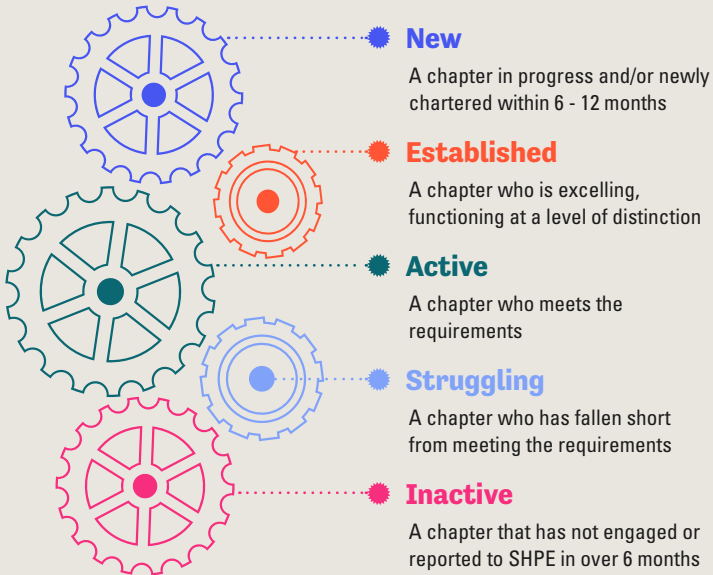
New

A chapter in progress and/or newly chartered within 6 - 12 months

Established

A chapter who is excelling, functioning at a level of distinction

Active

A chapter who meets the requirements

Struggling

A chapter who has fallen short from meeting the requirements

Inactive

A chapter that has not engaged or reported to SHPE in over 6 months